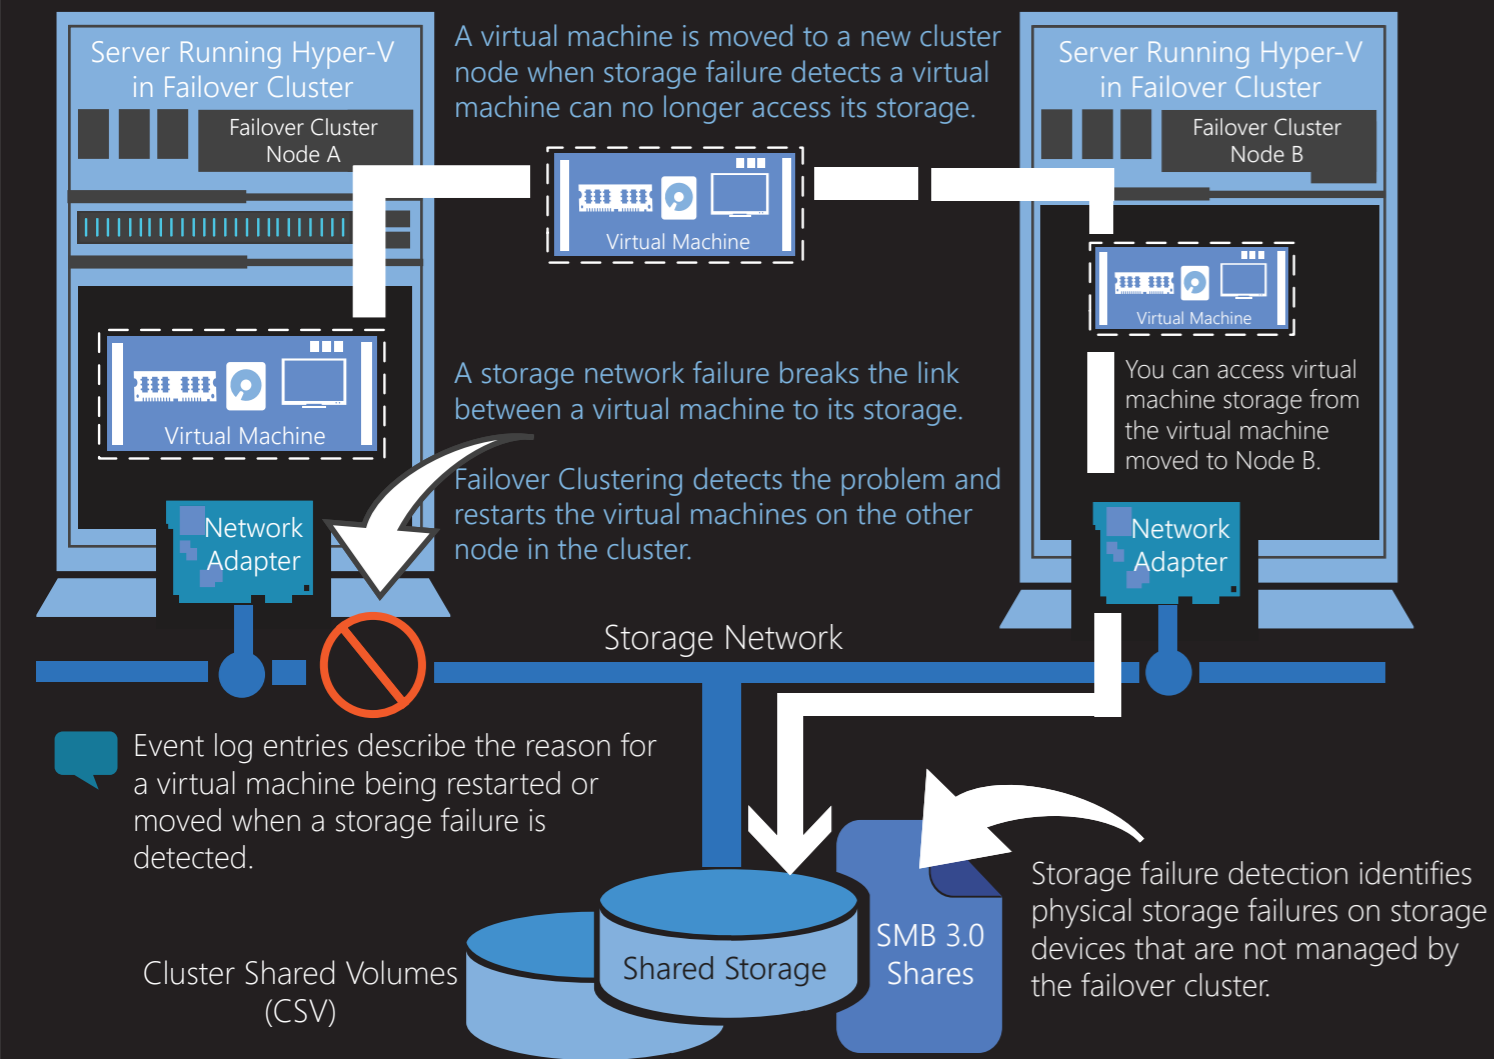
Server Running Hyper-V in Failover Cluster

Failover Cluster Node A

A virtual machine is moved to a new cluster node when storage failure detects a virtual machine can no longer access its storage.

Virtual Machine

Server Running Hyper-V in Failover Cluster

Failover Cluster Node B

Virtual Machine

Virtual Machine

A storage network failure breaks the link between a virtual machine to its storage.

You can access virtual machine storage from the virtual machine moved to Node B.

Failover Clustering detects the problem and restarts the virtual machines on the other node in the cluster.

Network Adapter

Network Adapter

Storage Network

Event log entries describe the reason for a virtual machine being restarted or moved when a storage failure is detected.

Cluster Shared Volumes (CSV)

Shared Storage

SMB 3.0 Shares

Storage failure detection identifies physical storage failures on storage devices that are not managed by the failover cluster.